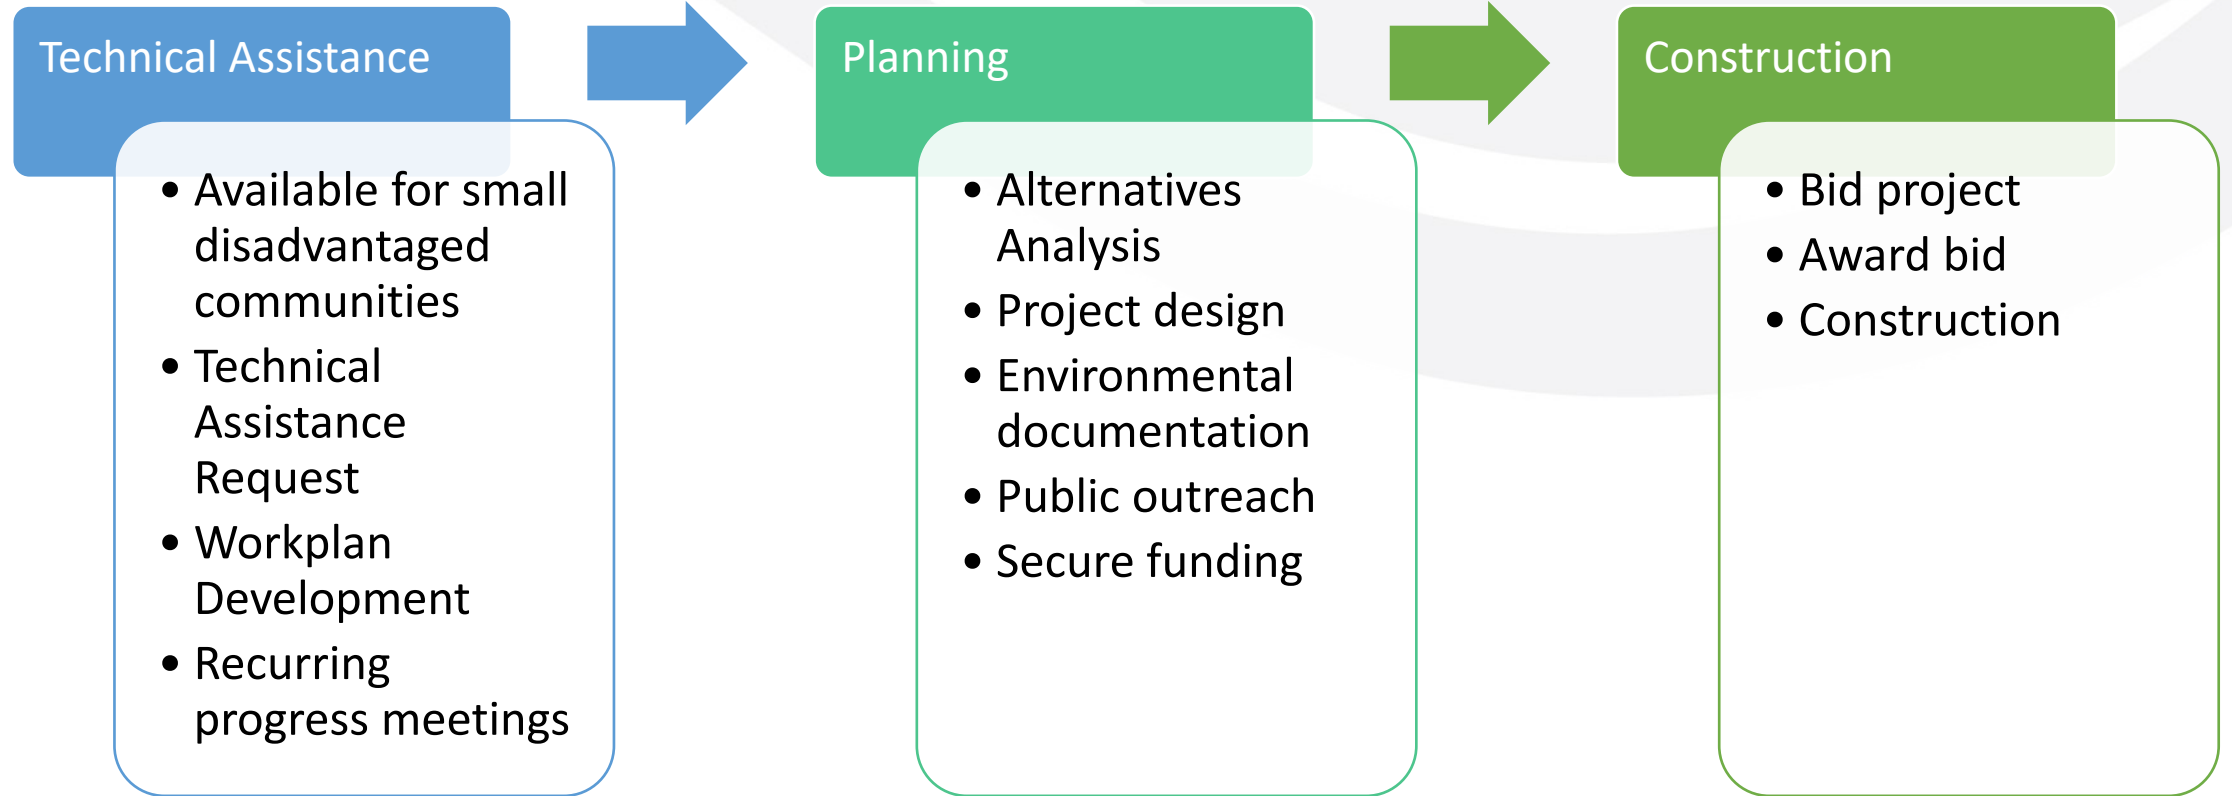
Technical Assistance

- Available for small disadvantaged communities
- Technical Assistance Request
- Workplan Development
- Recurring progress meetings

Planning

- Alternatives Analysis
- Project design
- Environmental documentation
- Public outreach
- Secure funding

Construction

- Bid project
- Award bid
- Construction